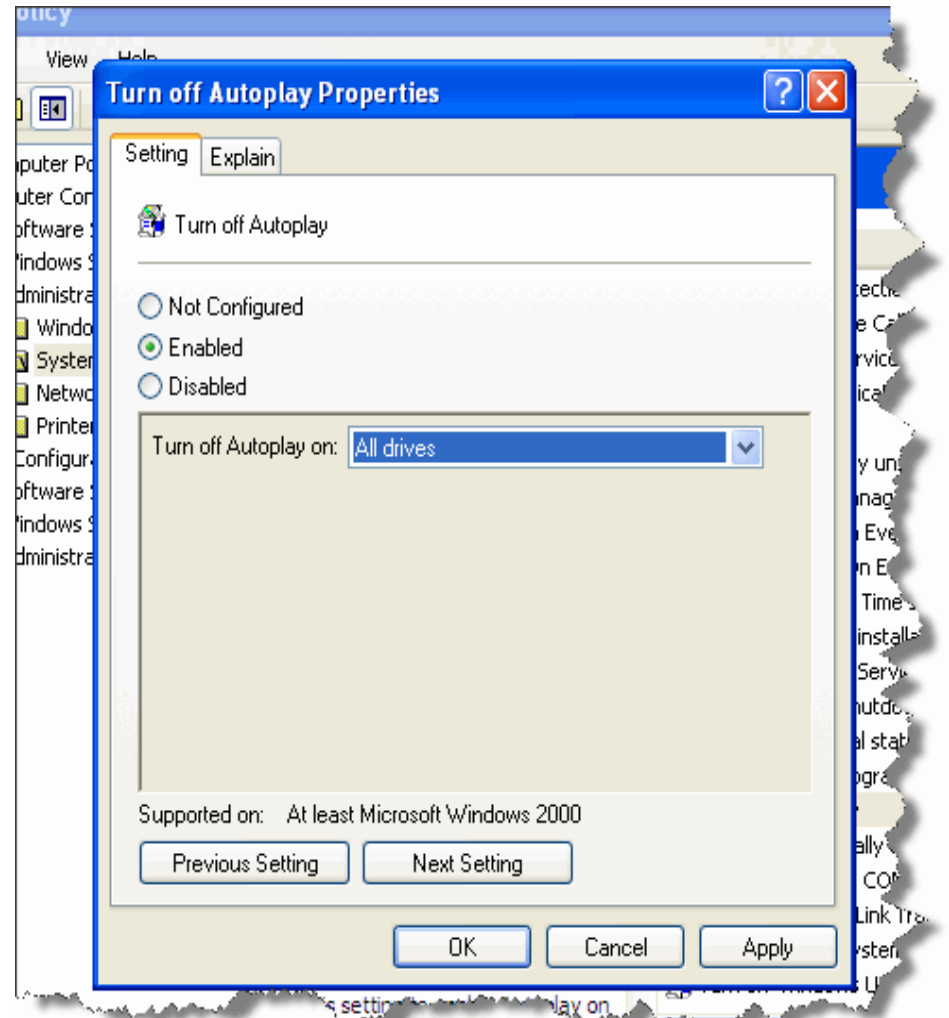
olicy

View Help

nputer Po
uter Con
oftware S
Vindows S
dministra
Windo
Syster
Netwo
Printer
Configura
oftware S
Vindows S
dministra

Turn off Autoplay Properties

Setting Explain

Turn off Autoplay

Not Configured
Enabled
Disabled

Turn off Autoplay on: All drives

Supported on: At least Microsoft Windows 2000

Previous Setting Next Setting

OK Cancel Apply

otectic
e Ca
rvic
ica
y un
nag
n Eve
n E
Time
install
Servi
hutdo
al stat
ogra
ally
CO
Link Tra
ysten

s setting to enable Autoplay on